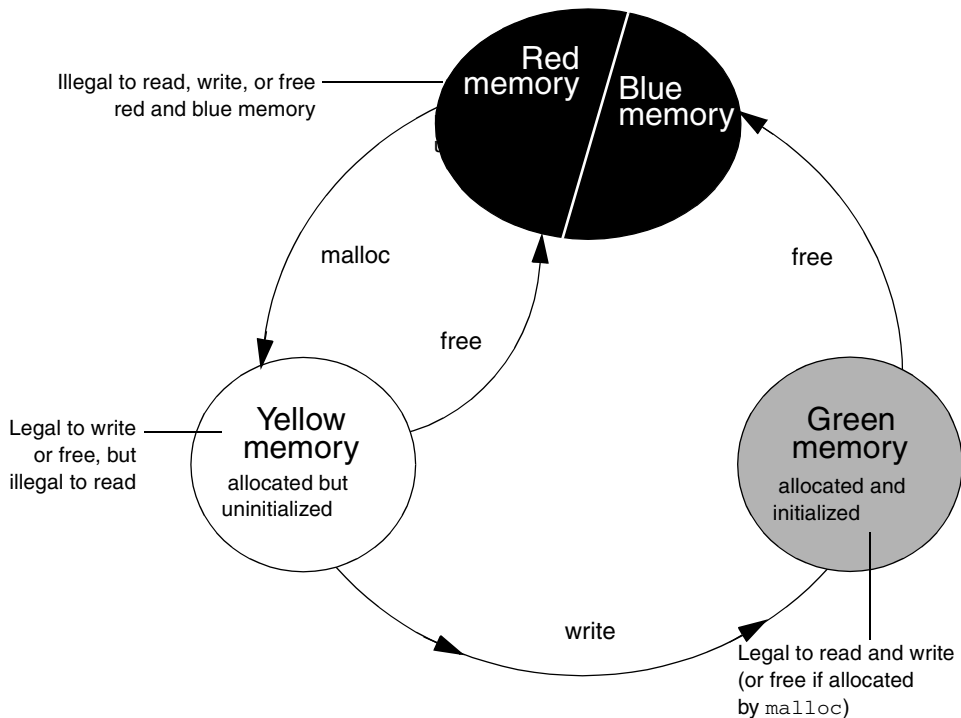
Illegal to read, write, or free red and blue memory

Red memory

Blue memory

malloc

free

free

Legal to write or free, but illegal to read

Yellow memory

allocated but uninitialized

Green memory

allocated and initialized

write

Legal to read and write (or free if allocated by malloc)